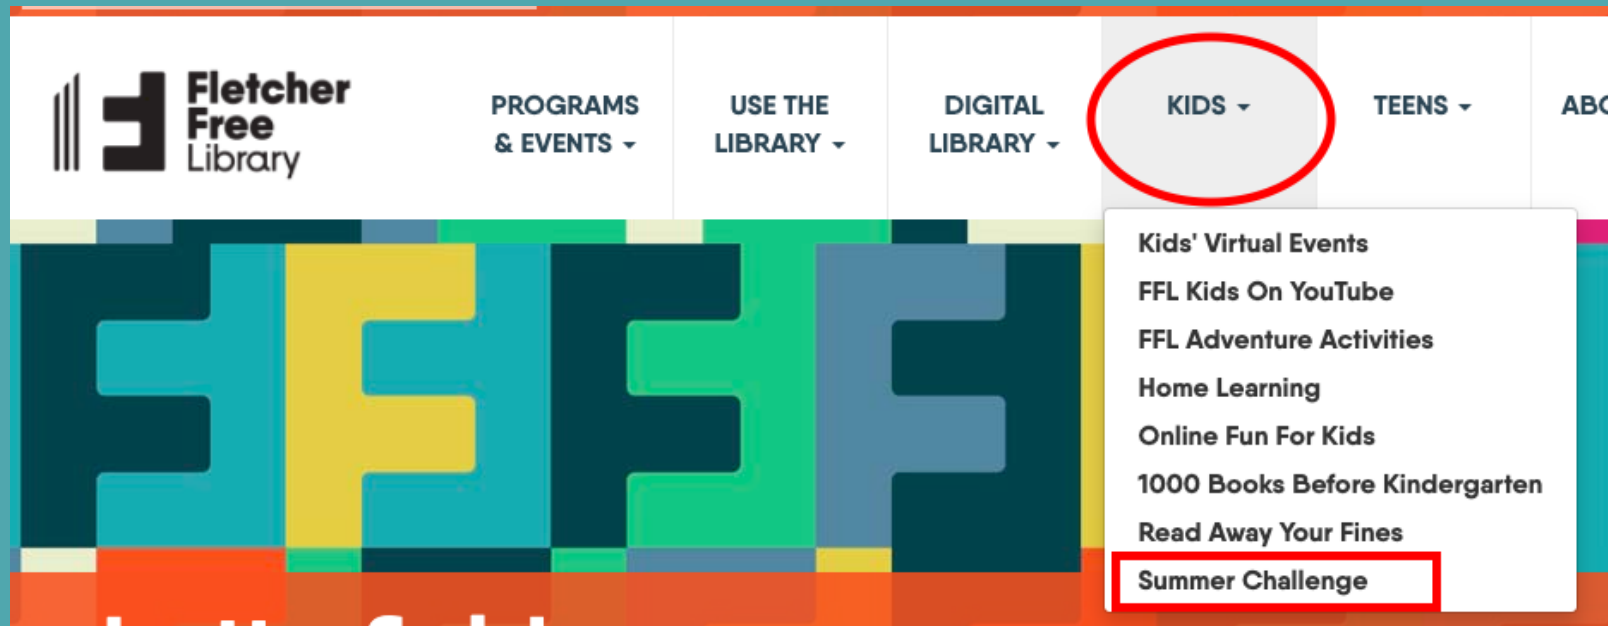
Fletcher Free Library

PROGRAMS & EVENTS

USE THE LIBRARY

DIGITAL LIBRARY

KIDS

TEENS

ABC

Kids' Virtual Events
FFL Kids On YouTube
FFL Adventure Activities
Home Learning
Online Fun For Kids
1000 Books Before Kindergarten
Read Away Your Fines
Summer Challenge

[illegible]